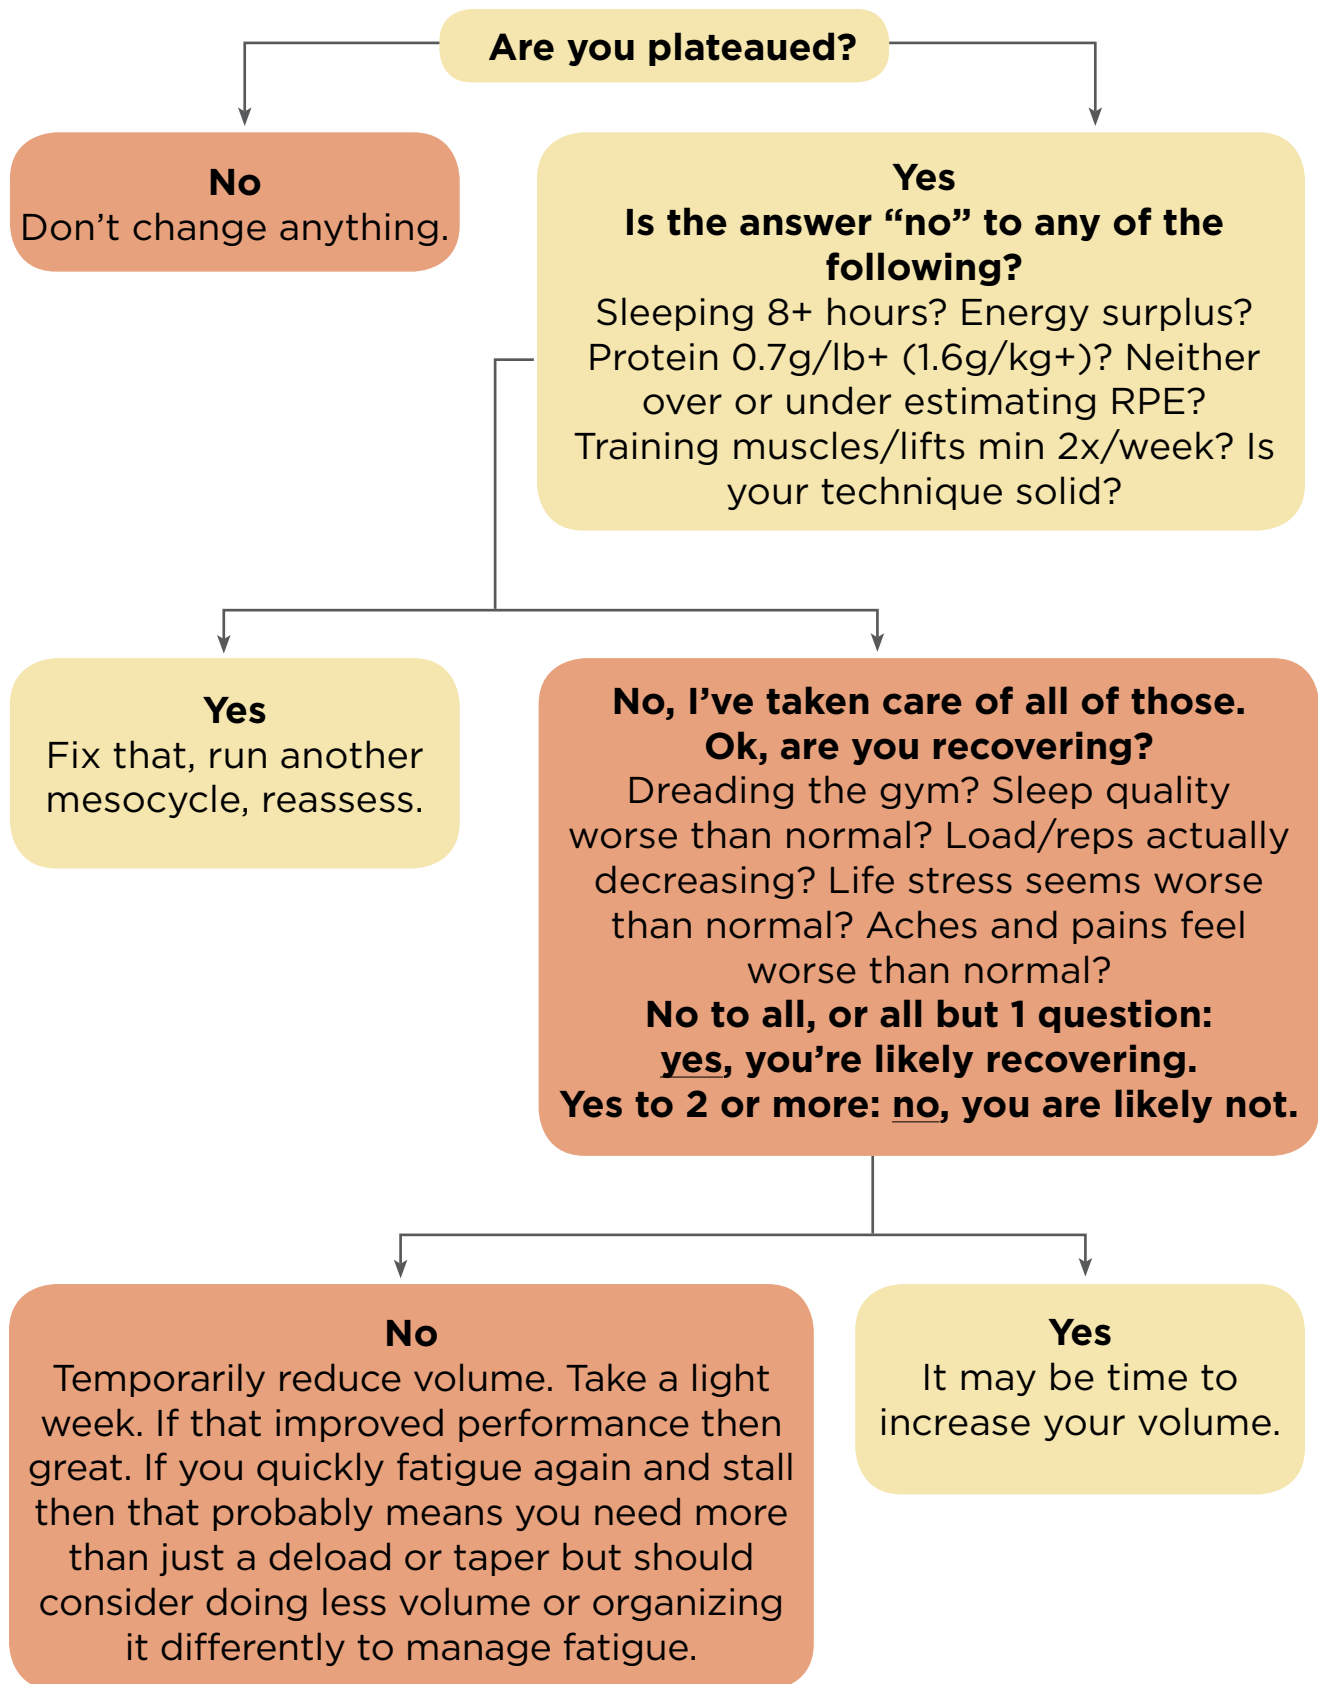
Are you plateaued?

No
Don’t change anything.

Yes
Is the answer “no” to any of the following?
Sleeping 8+ hours? Energy surplus? Protein 0.7g/lb+ (1.6g/kg+)? Neither over or under estimating RPE? Training muscles/lifts min 2x/week? Is your technique solid?

Yes
Fix that, run another mesocycle, reassess.

No, I’ve taken care of all of those.
Ok, are you recovering?
Dreading the gym? Sleep quality worse than normal? Load/reps actually decreasing? Life stress seems worse than normal? Aches and pains feel worse than normal?
No to all, or all but 1 question: yes, you’re likely recovering.
Yes to 2 or more: no, you are likely not.

No
Temporarily reduce volume. Take a light week. If that improved performance then great. If you quickly fatigue again and stall then that probably means you need more than just a deload or taper but should consider doing less volume or organizing it differently to manage fatigue.

Yes
It may be time to increase your volume.